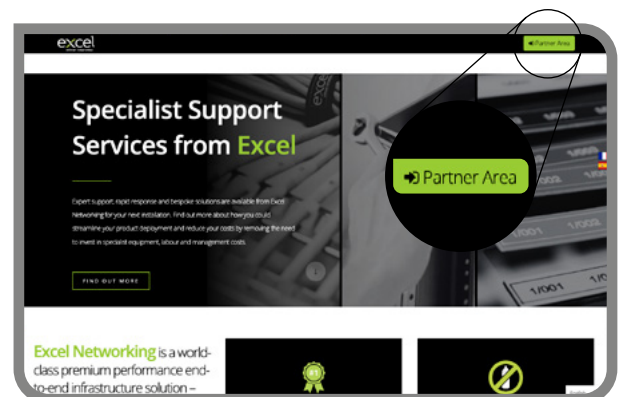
excel

Partner Area

Specialist Support Services from Excel

Expert support, rapid response and bespoke solutions are available from Excel Networking for your next installation. Find out more about how you could streamline your product deployment and reduce your costs by removing the need to invest in specialist equipment, labour and management costs.

FIND OUT MORE

Partner Area

Excel Networking is a world-class premium performance end-to-end infrastructure solution –

#1